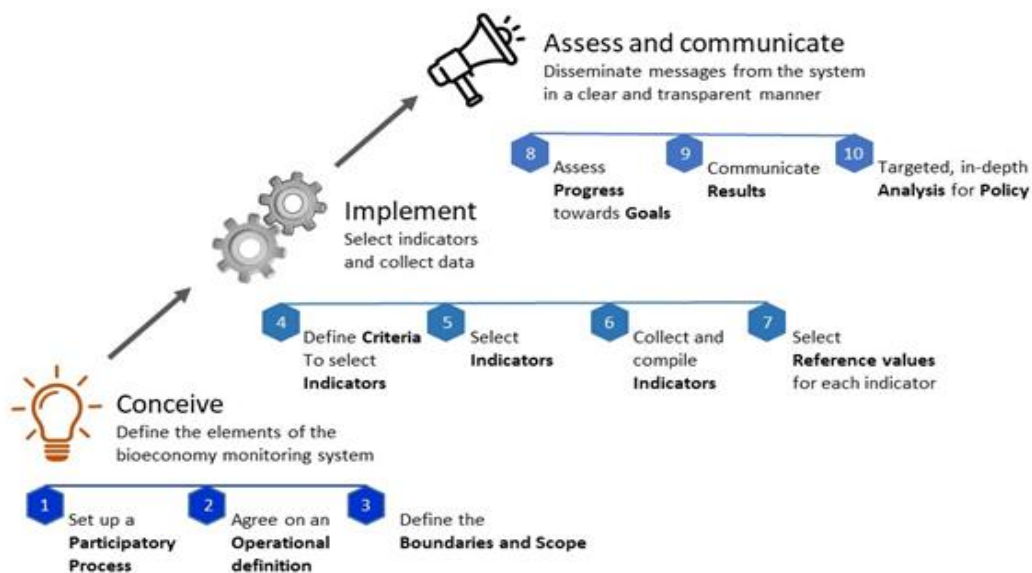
Assess and communicate
Disseminate messages from the system in a clear and transparent manner

8 Assess **Progress** towards **Goals**

9 Communicate **Results**

10 Targeted, in-depth **Analysis** for **Policy**

Implement
Select indicators and collect data

4 Define **Criteria** To select **Indicators**

5 Select **Indicators**

6 Collect and compile **Indicators**

7 Select **Reference values** for each indicator

Conceive
Define the elements of the bioeconomy monitoring system

1 Set up a **Participatory Process**

2 Agree on an **Operational definition**

3 Define the **Boundaries and Scope**